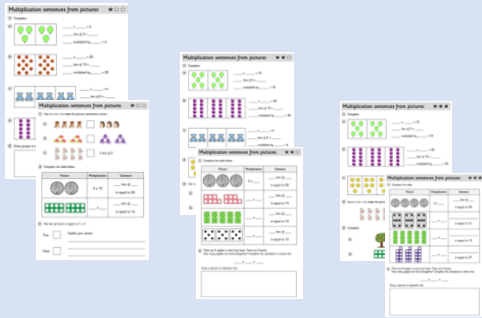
Multiplication sentences from pictures

Multiplication sentences from pictures

Multiplication sentences from pictures

Multiplication sentences from pictures

Multiplication sentences from pictures

Multiplication sentences from pictures